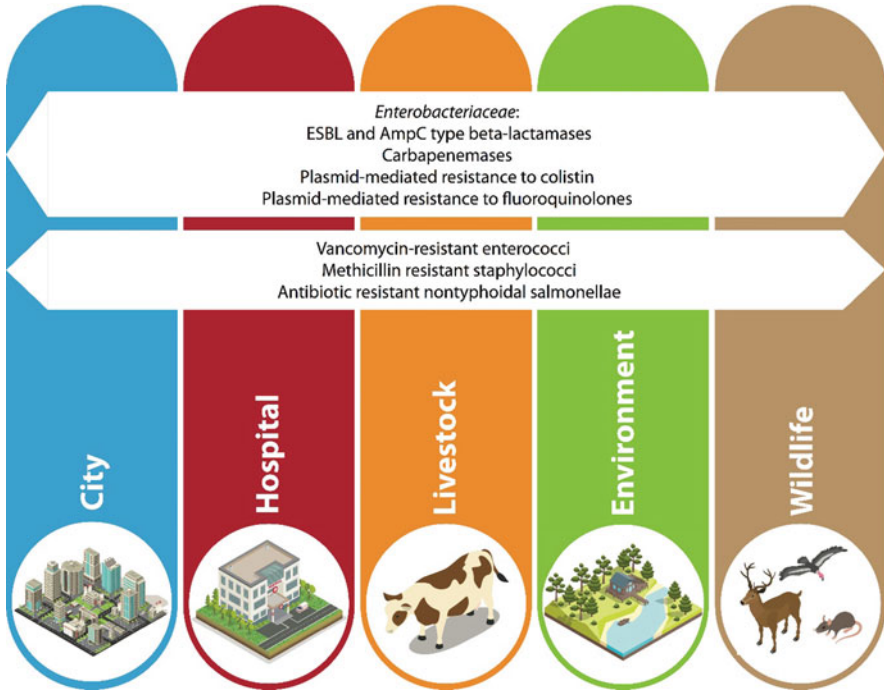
*Enterobacteriaceae*:
ESBL and AmpC type beta-lactamases
Carbapenemases
Plasmid-mediated resistance to colistin
Plasmid-mediated resistance to fluoroquinolones

Vancomycin-resistant enterococci
Methicillin resistant staphylococci
Antibiotic resistant nontyphoidal salmonellae

City

Hospital

Livestock

Environment

Wildlife